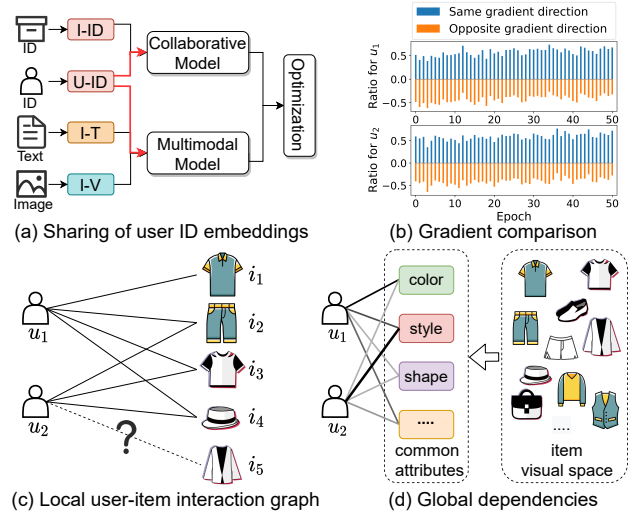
ID
I-ID
ID
U-ID
Text
I-T
Image
I-V
Collaborative Model
Multimodal Model
Optimization
(a) Sharing of user ID embeddings

Same gradient direction
Opposite gradient direction
Ratio for $u_1$
0.5
0.0
-0.5
0 10 20 30 40 50
Ratio for $u_2$
0.5
0.0
-0.5
0 10 20 30 40 50
Epoch
(b) Gradient comparison

$u_1$
$u_2$
?
$i_1$
$i_2$
$i_3$
$i_4$
$i_5$
(c) Local user-item interaction graph

$u_1$
$u_2$
color
style
shape
....
common attributes
....
item visual space
(d) Global dependencies